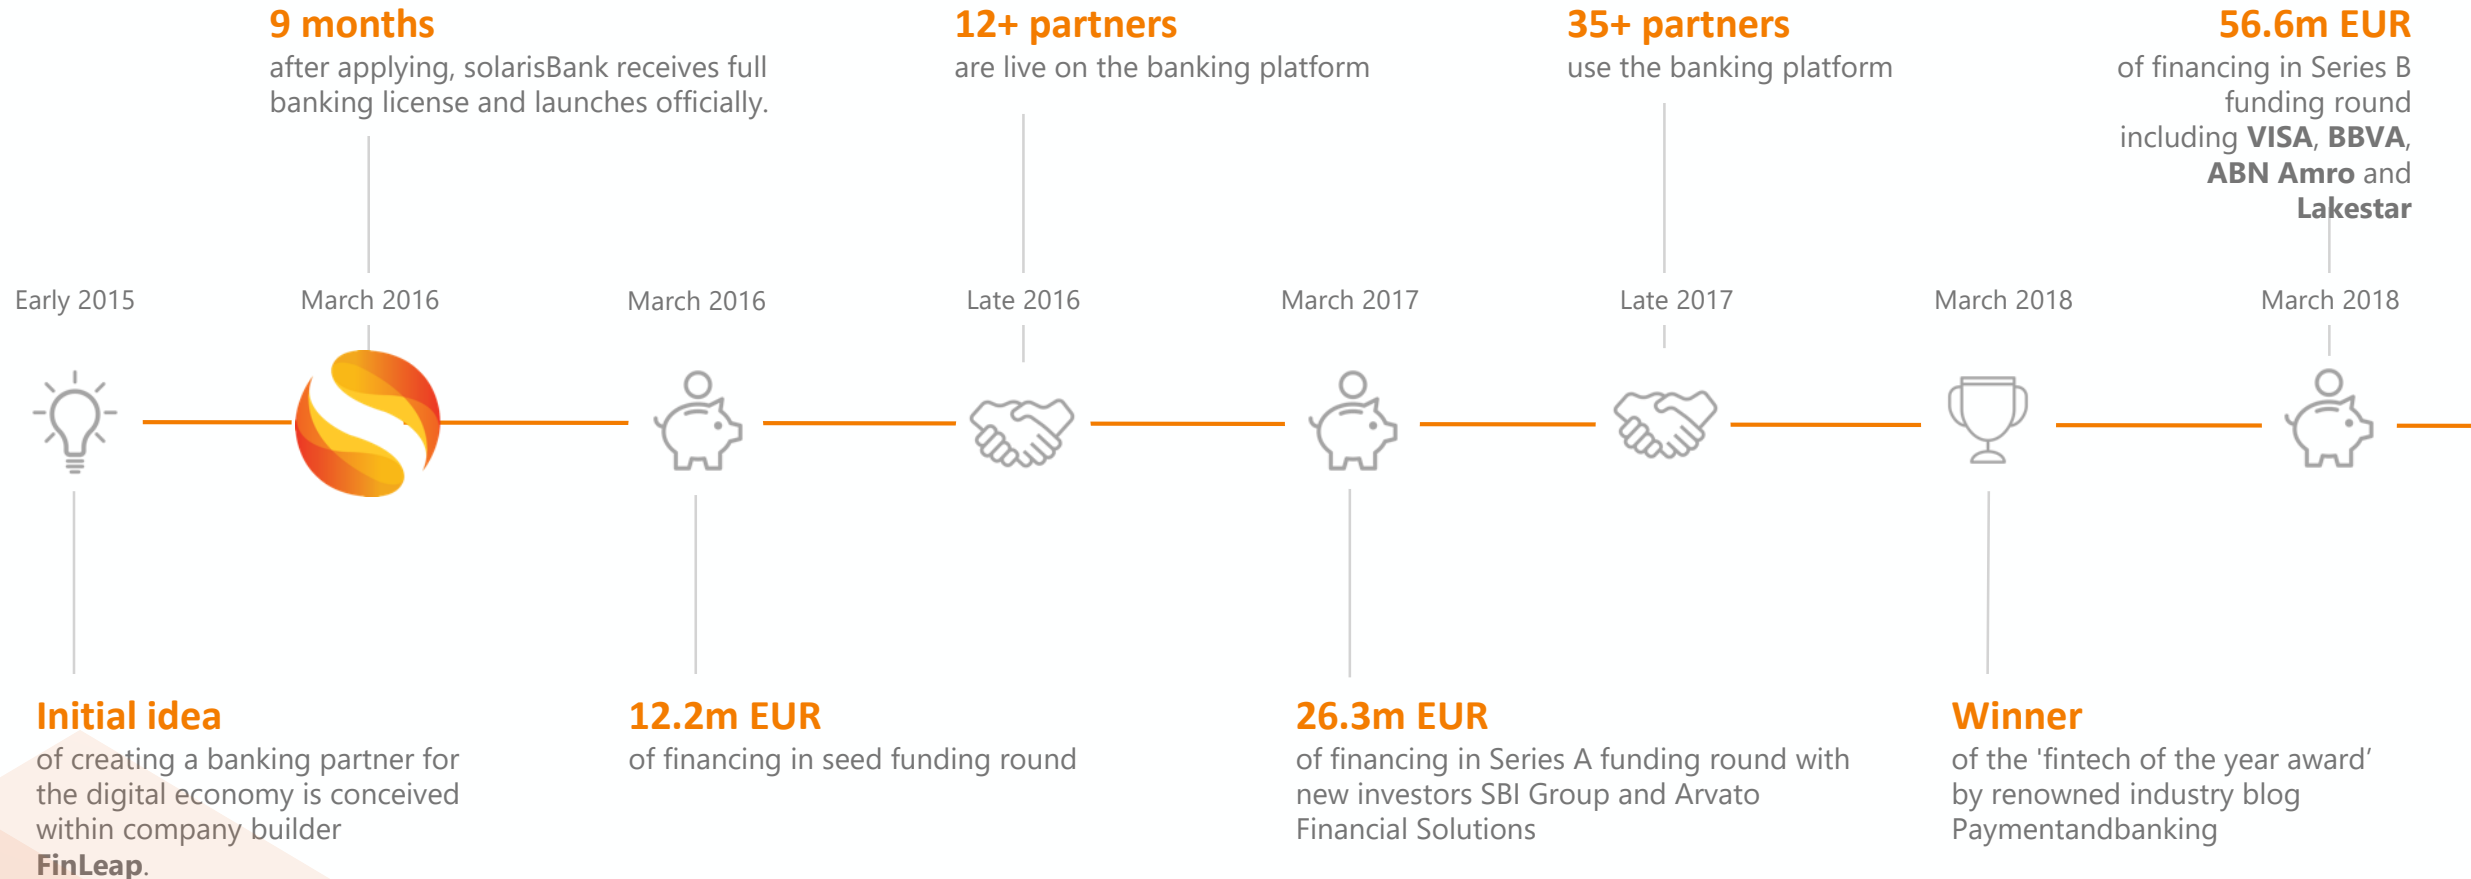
9 months
after applying, solarisBank receives full banking license and launches officially.

12+ partners
are live on the banking platform

35+ partners
use the banking platform

56.6m EUR
of financing in Series B funding round including VISA, BBVA, ABN Amro and Lakestar

Early 2015

March 2016

March 2016

Late 2016

March 2017

Late 2017

March 2018

March 2018

Initial idea
of creating a banking partner for the digital economy is conceived within company builder FinLeap.

12.2m EUR
of financing in seed funding round

26.3m EUR
of financing in Series A funding round with new investors SBI Group and Arvato Financial Solutions

Winner
of the 'fintech of the year award' by renowned industry blog Paymentandbanking